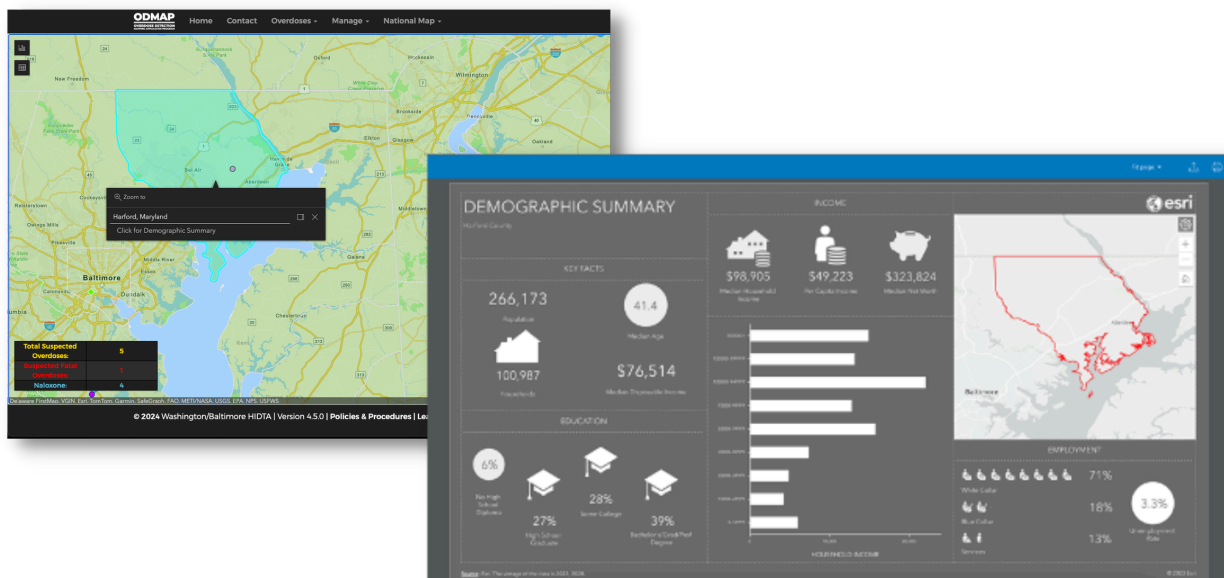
ODMAP
OVERDOSE DETECTION MAPPING APPLICATION PROGRAM

Home Contact Overdoses ▾ Manage ▾ National Map ▾

New Freedom
Oxford
Wilmington
Bel Air
Aberdeen
Elkton
Glasgow
Cockeysville
Towson
Baltimore
Dundalk
Pikesville
Catonsville
Columbia
Chestertown
Galena

Zoom to
Harford, Maryland
Click for Demographic Summary

| Total Suspected Overdoses: | 5 |
|---|---|
| Suspected Fatal Overdoses: | 1 |
| Naloxone: | 4 |

Delaware FirstMap, VGIN, Esri, TomTom, Garmin, SafeGraph, FAO, METI/NASA, USGS, EPA, NPS, USFWS

© 2024 Washington/Baltimore HIDTA | Version 4.5.0 | Policies & Procedures | Lea

Fit page ▾

DEMOGRAPHIC SUMMARY
Harford County

esri

KEY FACTS
266,173
Population
41.4
Median Age
100,987
Households
$76,514
Median Disposable Income

INCOME
$98,905
Median Household Income
$49,223
Per Capita Income
$323,824
Median Net Worth

HOUSEHOLD INCOME

EDUCATION
6%
No High School Diploma
27%
High School Graduate
28%
Some College
39%
Bachelor's/Grad/Prof Degree

Aberdeen
Baltimore

EMPLOYMENT
71%
White Collar
18%
Blue Collar
13%
Services
3.3%
Unemployment Rate

Source: Esri. The vintage of the data is 2023, 2028.
© 2023 Esri